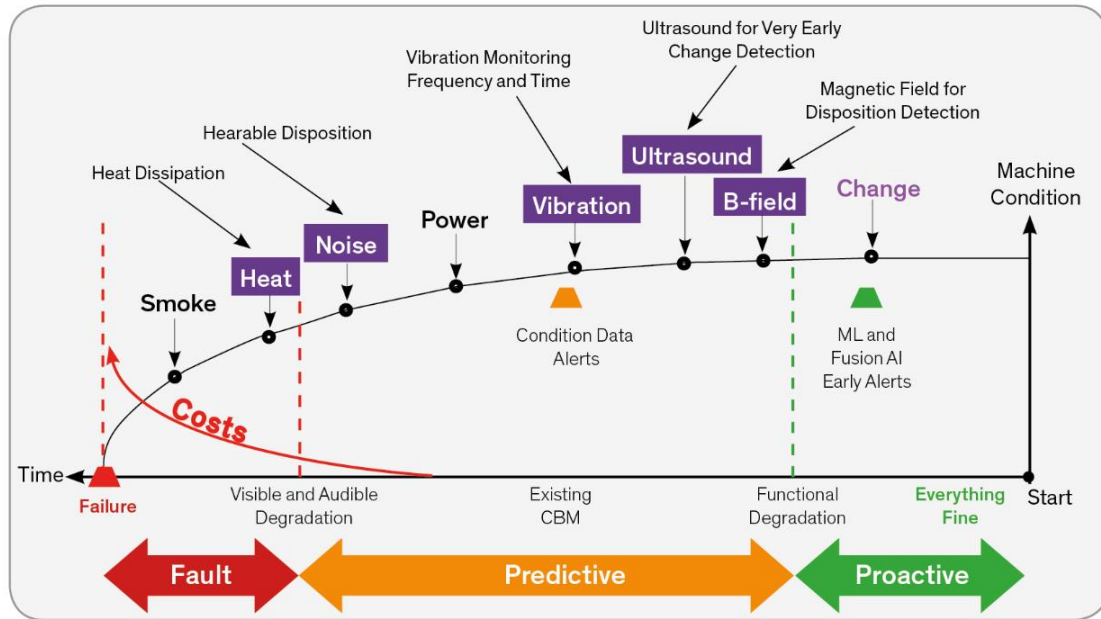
Ultrasound for Very Early Change Detection

Vibration Monitoring Frequency and Time

Magnetic Field for Disposition Detection

Hearable Disposition

Heat Dissipation

Ultrasound

Machine Condition

Vibration

B-field

Change

Noise

Power

Heat

Smoke

Condition Data Alerts

ML and Fusion AI Early Alerts

Costs

Time

Failure

Visible and Audible Degradation

Existing CBM

Functional Degradation

Everything Fine

Start

Fault

Predictive

Proactive